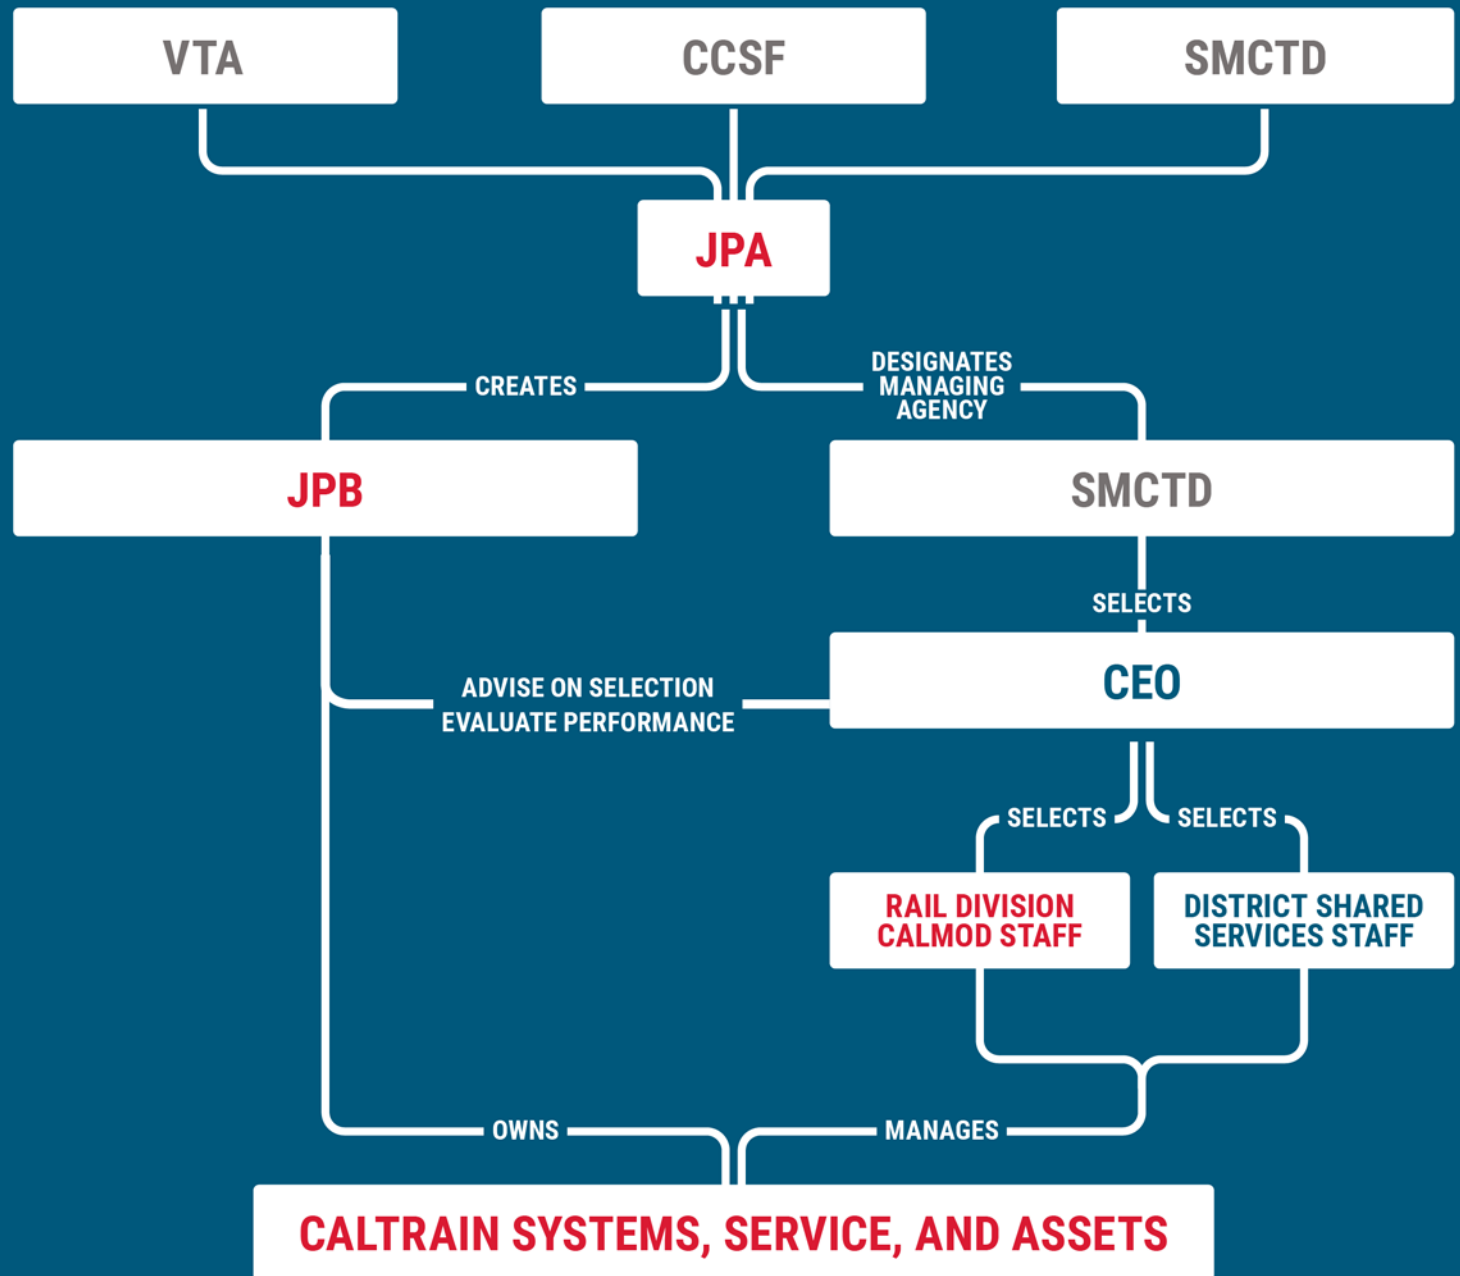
VTA

CCSF

SMCTD

JPA

CREATES

DESIGNATES MANAGING AGENCY

JPB

SMCTD

SELECTS

CEO

ADVISE ON SELECTION
EVALUATE PERFORMANCE

SELECTS

SELECTS

RAIL DIVISION CALMOD STAFF

DISTRICT SHARED SERVICES STAFF

OWNS

MANAGES

CALTRAIN SYSTEMS, SERVICE, AND ASSETS